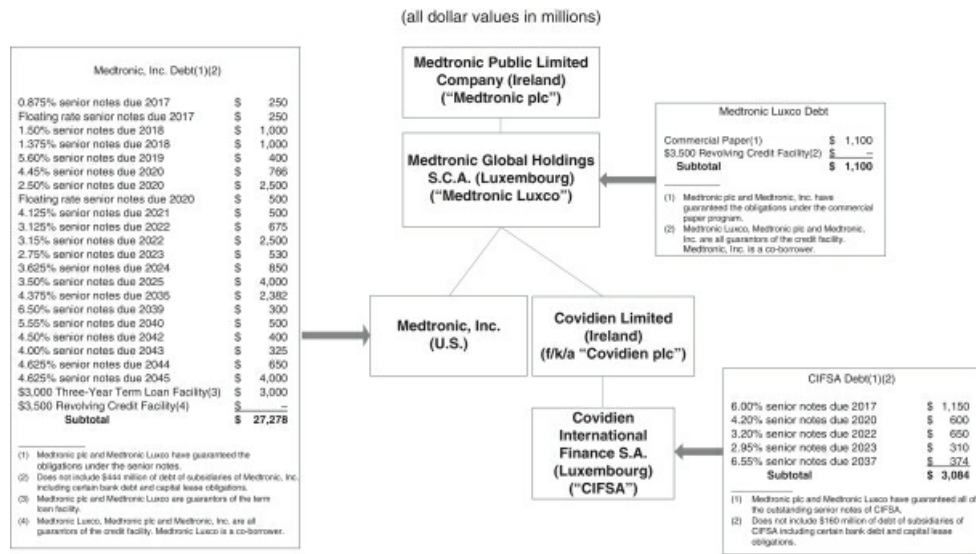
(all dollar values in millions)

Medtronic, Inc. Debt(1)(2)

| | | |
|---|---|---|
| 0.875% senior notes due 2017 | $ | 250 |
| Floating rate senior notes due 2017 | $ | 250 |
| 1.50% senior notes due 2018 | $ | 1,000 |
| 1.375% senior notes due 2018 | $ | 1,000 |
| 5.60% senior notes due 2019 | $ | 400 |
| 4.45% senior notes due 2020 | $ | 766 |
| 2.50% senior notes due 2020 | $ | 2,500 |
| Floating rate senior notes due 2020 | $ | 500 |
| 4.125% senior notes due 2021 | $ | 500 |
| 3.125% senior notes due 2022 | $ | 675 |
| 3.15% senior notes due 2022 | $ | 2,500 |
| 2.75% senior notes due 2023 | $ | 530 |
| 3.625% senior notes due 2024 | $ | 850 |
| 3.50% senior notes due 2025 | $ | 4,000 |
| 4.375% senior notes due 2035 | $ | 2,382 |
| 6.50% senior notes due 2039 | $ | 300 |
| 5.55% senior notes due 2040 | $ | 500 |
| 4.50% senior notes due 2042 | $ | 400 |
| 4.00% senior notes due 2043 | $ | 325 |
| 4.625% senior notes due 2044 | $ | 650 |
| 4.625% senior notes due 2045 | $ | 4,000 |
| $3,000 Three-Year Term Loan Facility(3) | $ | 3,000 |
| $3,500 Revolving Credit Facility(4) | $ | – |
| Subtotal | $ | 27,278 |

(1) Medtronic plc and Medtronic Luxco have guaranteed the obligations under the senior notes.
(2) Does not include $444 million of debt of subsidiaries of Medtronic, Inc. including certain bank debt and capital lease obligations.
(3) Medtronic plc and Medtronic Luxco are guarantors of the term loan facility.
(4) Medtronic Luxco, Medtronic plc and Medtronic, Inc. are all guarantors of the credit facility. Medtronic Luxco is a co-borrower.

Medtronic Public Limited Company (Ireland) ("Medtronic plc")

Medtronic Global Holdings S.C.A. (Luxembourg) ("Medtronic Luxco")

Medtronic Luxco Debt

| | |
|---|---|
| Commercial Paper(1) | $ 1,100 |
| $3,500 Revolving Credit Facility(2) | $ – |
| Subtotal | $ 1,100 |

(1) Medtronic plc and Medtronic, Inc. have guaranteed the obligations under the commercial paper program.
(2) Medtronic Luxco, Medtronic plc and Medtronic, Inc. are all guarantors of the credit facility. Medtronic, Inc. is a co-borrower.

Medtronic, Inc. (U.S.)

Covidien Limited (Ireland) (f/k/a "Covidien plc")

Covidien International Finance S.A. (Luxembourg) ("CIFSA")

CIFSA Debt(1)(2)

| | |
|---|---|
| 6.00% senior notes due 2017 | $ 1,150 |
| 4.20% senior notes due 2020 | $ 600 |
| 3.20% senior notes due 2022 | $ 650 |
| 2.95% senior notes due 2023 | $ 310 |
| 6.55% senior notes due 2037 | $ 374 |
| Subtotal | $ 3,084 |

(1) Medtronic plc and Medtronic Luxco have guaranteed all of the outstanding senior notes of CIFSA.
(2) Does not include $160 million of debt of subsidiaries of CIFSA including certain bank debt and capital lease obligations.